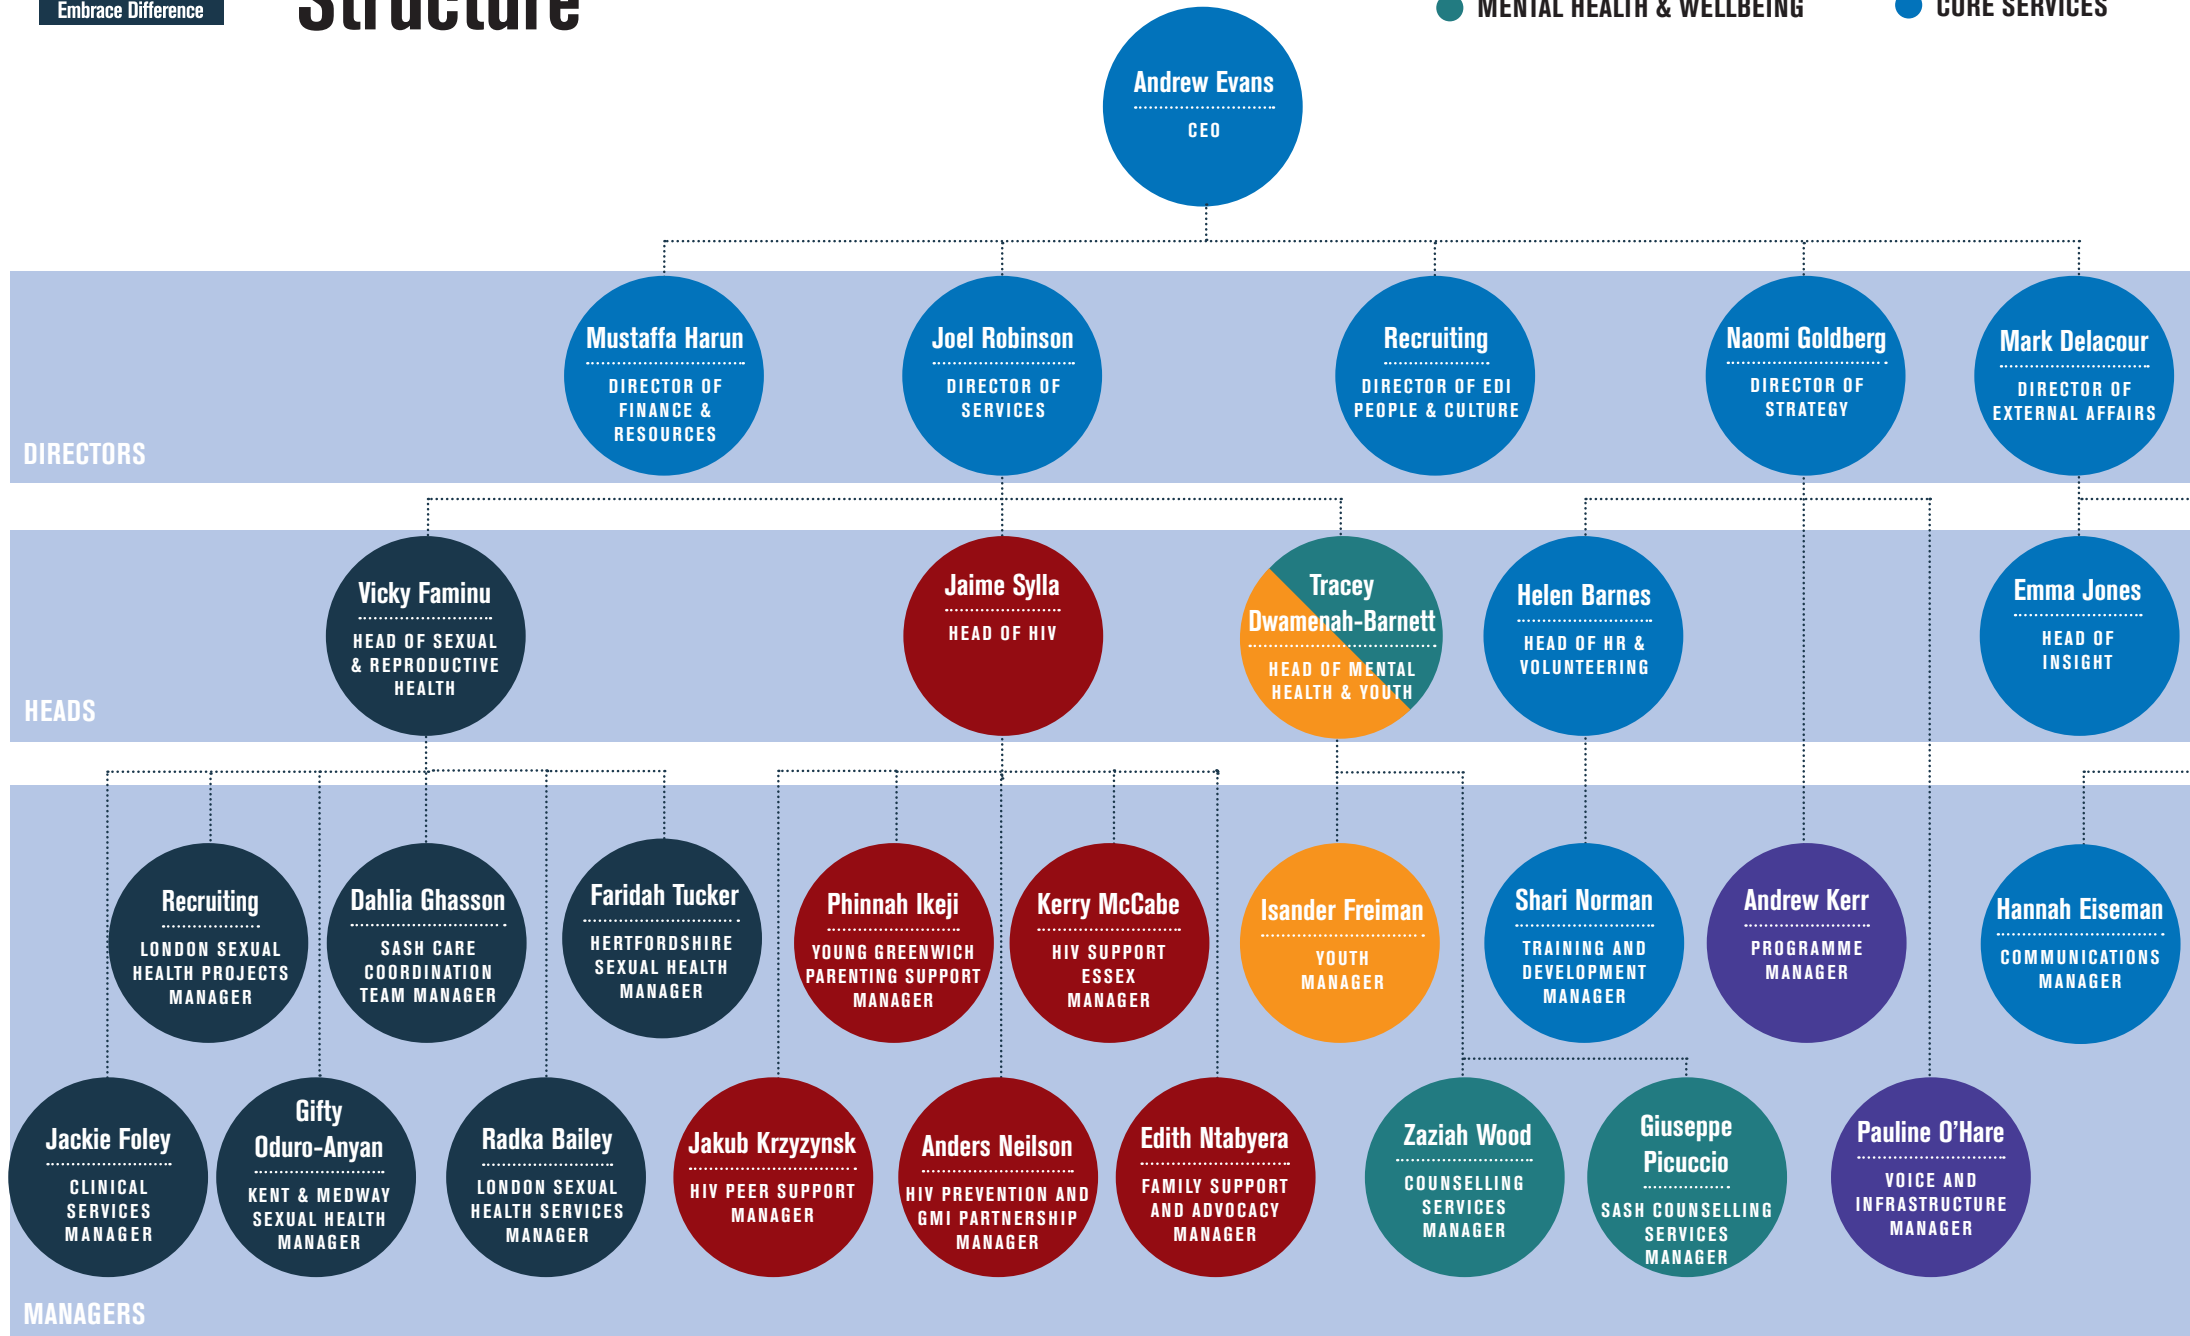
Embrace Difference

Structure

MENTAL HEALTH & WELLBEING

CORE SERVICES

Andrew Evans
CEO

DIRECTORS

Mustaffa Harun
DIRECTOR OF FINANCE & RESOURCES

Joel Robinson
DIRECTOR OF SERVICES

Recruiting
DIRECTOR OF EDI PEOPLE & CULTURE

Naomi Goldberg
DIRECTOR OF STRATEGY

Mark Delacour
DIRECTOR OF EXTERNAL AFFAIRS

HEADS

Vicky Faminu
HEAD OF SEXUAL & REPRODUCTIVE HEALTH

Jaime Sylla
HEAD OF HIV

Tracey Dwamenah-Barnett
HEAD OF MENTAL HEALTH & YOUTH

Helen Barnes
HEAD OF HR & VOLUNTEERING

Emma Jones
HEAD OF INSIGHT

Recruiting
LONDON SEXUAL HEALTH PROJECTS MANAGER

Dahlia Ghasson
SASH CARE COORDINATION TEAM MANAGER

Faridah Tucker
HERTFORDSHIRE SEXUAL HEALTH MANAGER

Phinnah Ikeji
YOUNG GREENWICH PARENTING SUPPORT MANAGER

Kerry McCabe
HIV SUPPORT ESSEX MANAGER

Isander Freiman
YOUTH MANAGER

Shari Norman
TRAINING AND DEVELOPMENT MANAGER

Andrew Kerr
PROGRAMME MANAGER

Hannah Eiseman
COMMUNICATIONS MANAGER

Jackie Foley
CLINICAL SERVICES MANAGER

Gifty Oduro-Anyan
KENT & MEDWAY SEXUAL HEALTH MANAGER

Radka Bailey
LONDON SEXUAL HEALTH SERVICES MANAGER

Jakub Krzyzynsk
HIV PEER SUPPORT MANAGER

Anders Neilson
HIV PREVENTION AND GMI PARTNERSHIP MANAGER

Edith Ntabyera
FAMILY SUPPORT AND ADVOCACY MANAGER

Zaziah Wood
COUNSELLING SERVICES MANAGER

Giuseppe Picuccio
SASH COUNSELLING SERVICES MANAGER

Pauline O'Hare
VOICE AND INFRASTRUCTURE MANAGER

MANAGERS